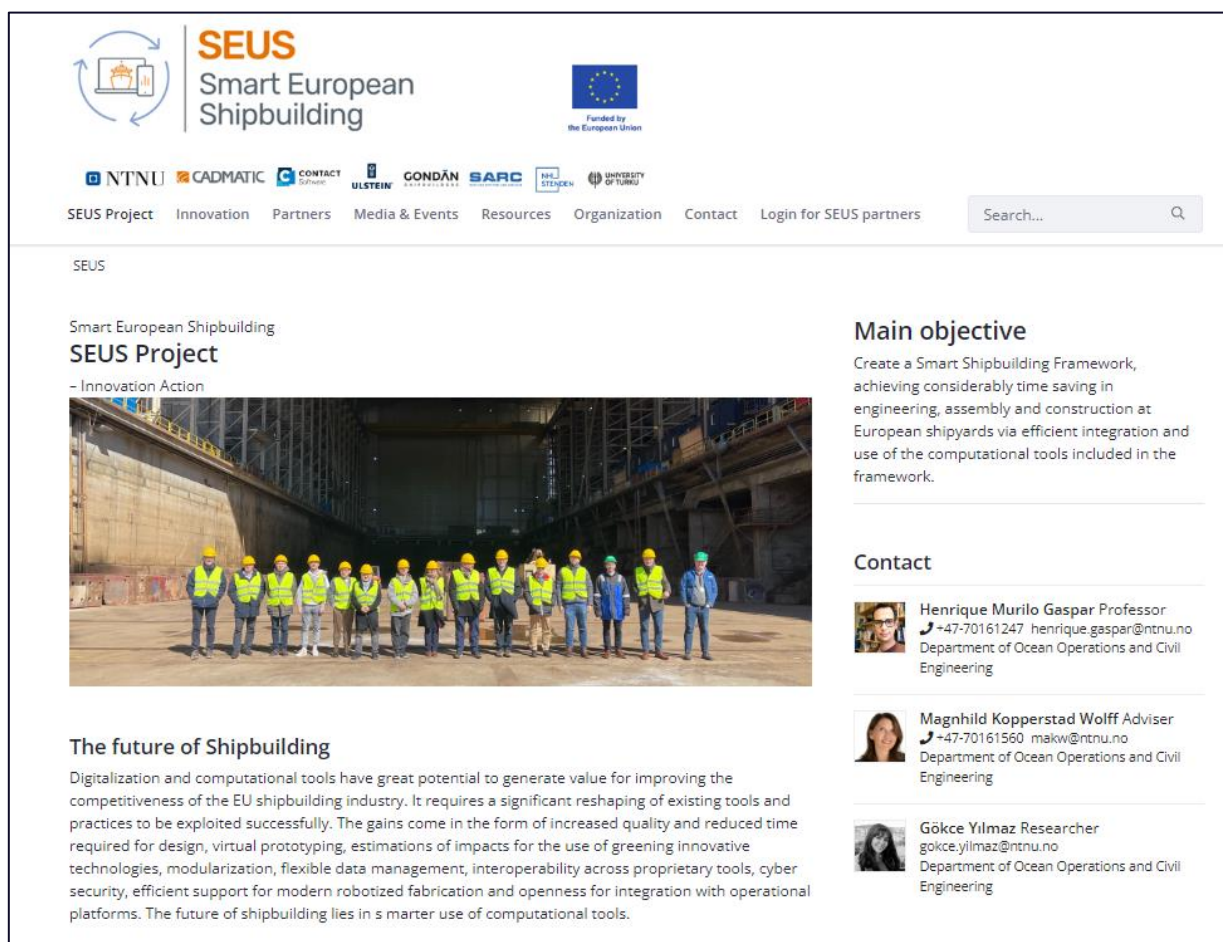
SEUS
Smart European Shipbuilding

Funded by the European Union

NTNU CADMATIC CONTACT Software ULSTEIN GONDÁN SARC NHL STENDEN UNIVERSITY OF TURKU

SEUS Project Innovation Partners Media & Events Resources Organization Contact Login for SEUS partners Search...

SEUS

Smart European Shipbuilding
SEUS Project
– Innovation Action

The future of Shipbuilding
Digitalization and computational tools have great potential to generate value for improving the competitiveness of the EU shipbuilding industry. It requires a significant reshaping of existing tools and practices to be exploited successfully. The gains come in the form of increased quality and reduced time required for design, virtual prototyping, estimations of impacts for the use of greening innovative technologies, modularization, flexible data management, interoperability across proprietary tools, cyber security, efficient support for modern robotized fabrication and openness for integration with operational platforms. The future of shipbuilding lies in s marter use of computational tools.

Main objective
Create a Smart Shipbuilding Framework, achieving considerably time saving in engineering, assembly and construction at European shipyards via efficient integration and use of the computational tools included in the framework.

Contact

Henrique Murilo Gaspar Professor
+47-70161247 henrique.gaspar@ntnu.no
Department of Ocean Operations and Civil Engineering

Magnhild Kopperstad Wolff Adviser
+47-70161560 makw@ntnu.no
Department of Ocean Operations and Civil Engineering

Gökce Yılmaz Researcher
gokce.yilmaz@ntnu.no
Department of Ocean Operations and Civil Engineering